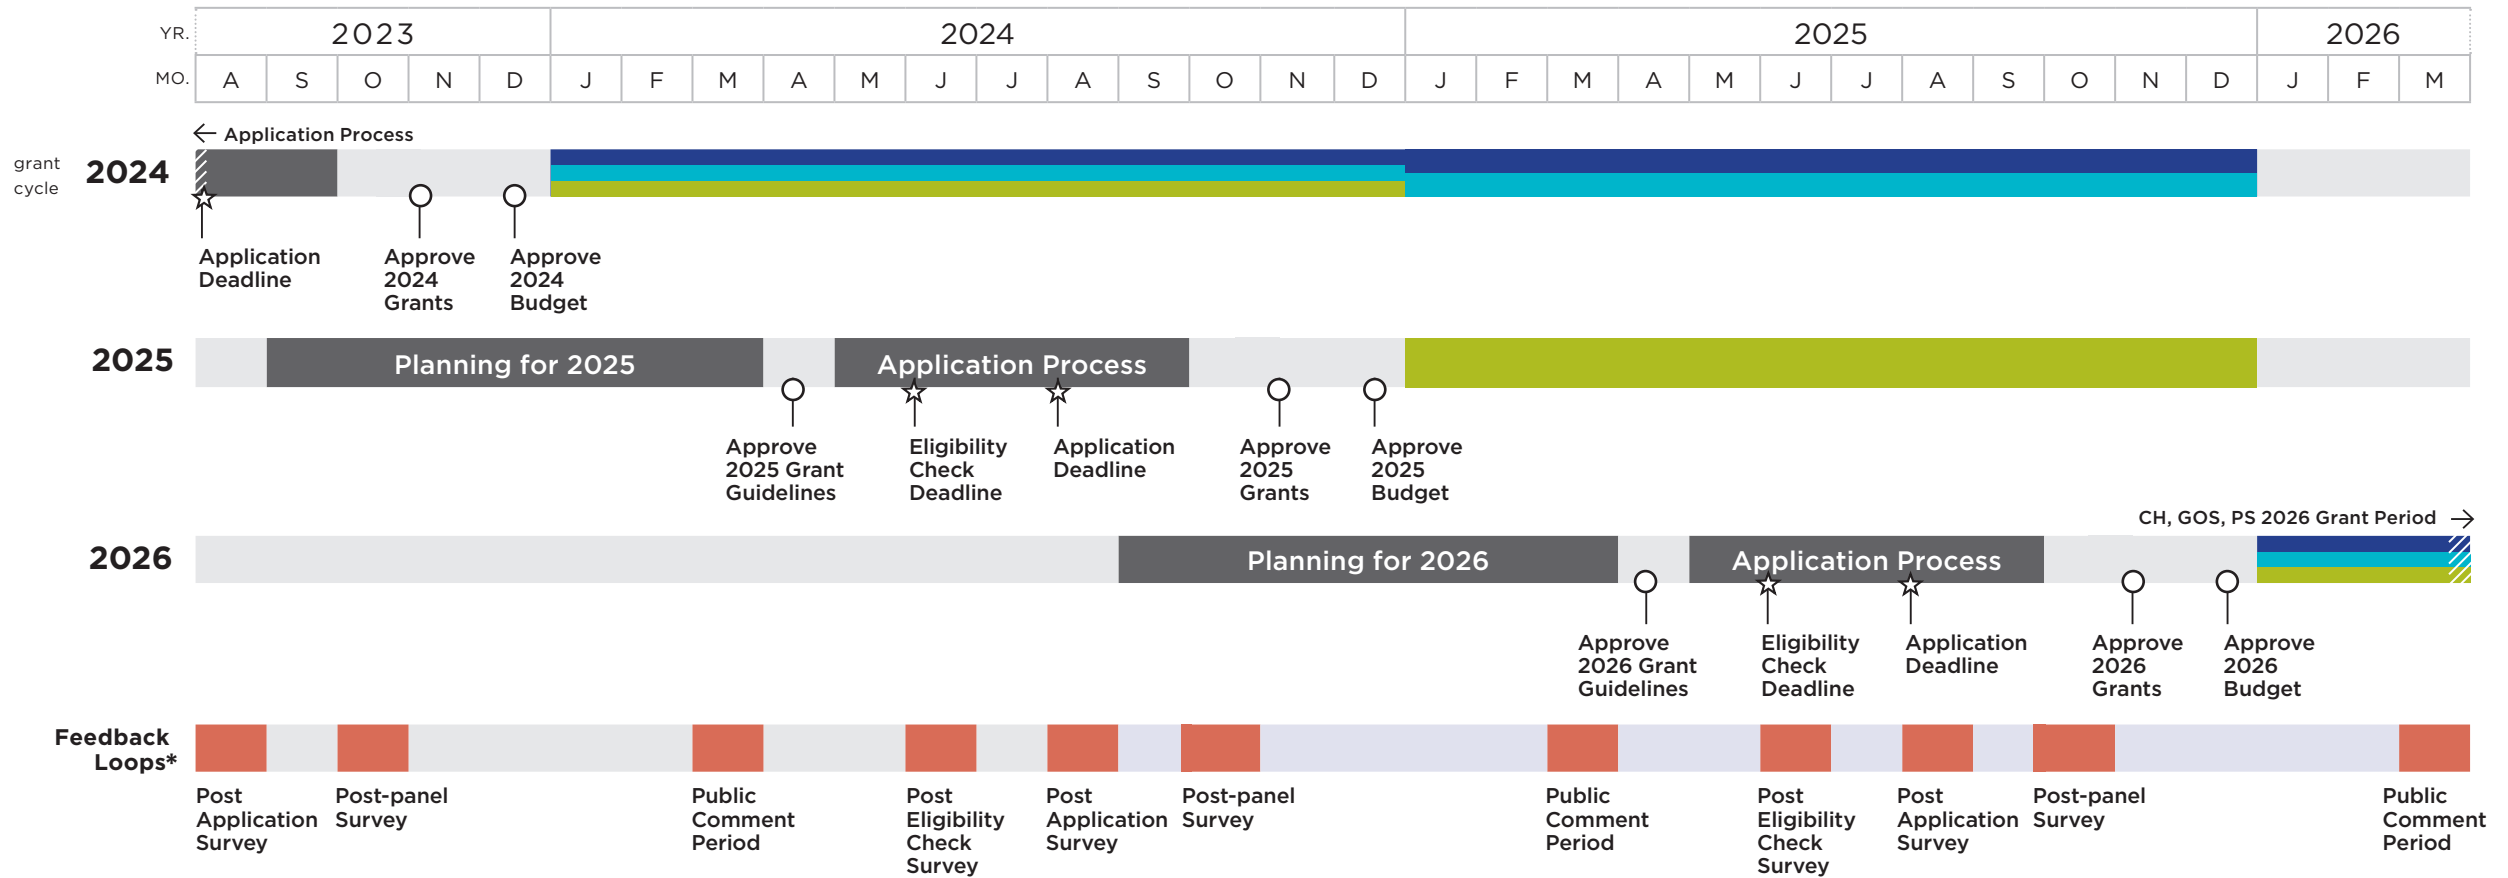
| YR. | 2023 | 2024 | 2025 | 2026 |
|---|---|---|---|---|
| MO. | A S O N D | J F M A M J J A S O N D | J F M A M J J A S O N D | J F M |

Application Process

grant cycle

2024

Application Deadline

Approve 2024 Grants

Approve 2024 Budget

2025

Planning for 2025

Application Process

Approve 2025 Grant Guidelines

Eligibility Check Deadline

Application Deadline

Approve 2025 Grants

Approve 2025 Budget

CH, GOS, PS 2026 Grant Period

2026

Planning for 2026

Application Process

Approve 2026 Grant Guidelines

Eligibility Check Deadline

Application Deadline

Approve 2026 Grants

Approve 2026 Budget

Feedback Loops*

Post Application Survey

Post-panel Survey

Public Comment Period

Post Eligibility Check Survey

Post Application Survey

Post-panel Survey

Public Comment Period

Post Eligibility Check Survey

Post Application Survey

Post-panel Survey

Public Comment Period